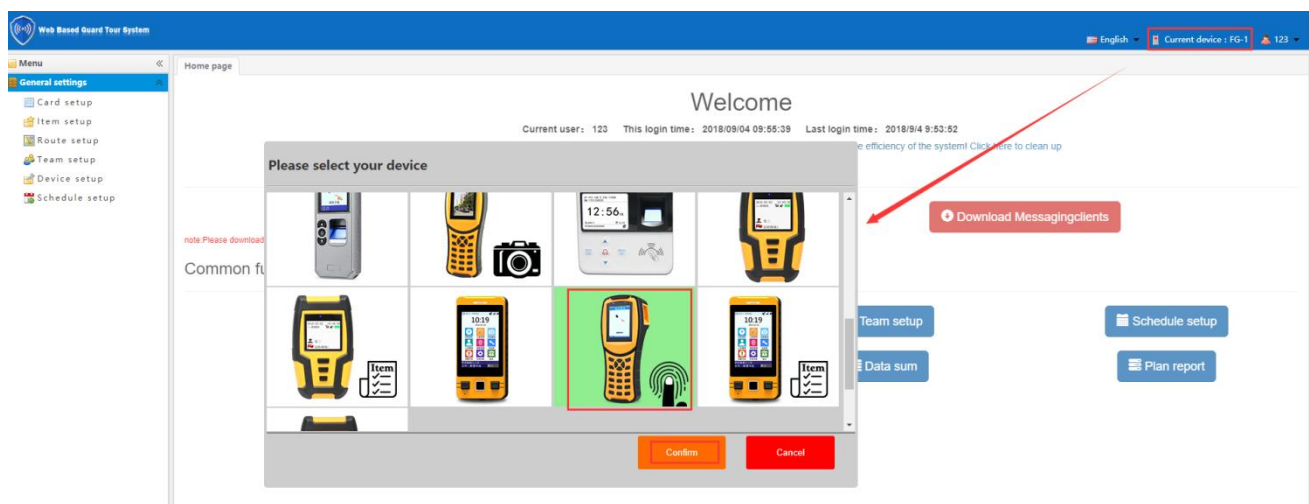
Web Based Guard Tour System

English
Current device : FG-1
123

Menu
General settings
Card setup
Item setup
Route setup
Team setup
Device setup
Schedule setup

Home page

Welcome

Current user：123 This login time：2018/09/04 09:55:39 Last login time：2018/9/4 9:53:52

e efficiency of the system! Click here to clean up

Download Messagingclients

note:Please download

Common fu

Team setup
Schedule setup
Data sum
Plan report

Please select your device

12:56

10:19

10:19

Item

Item

Confirm
Cancel